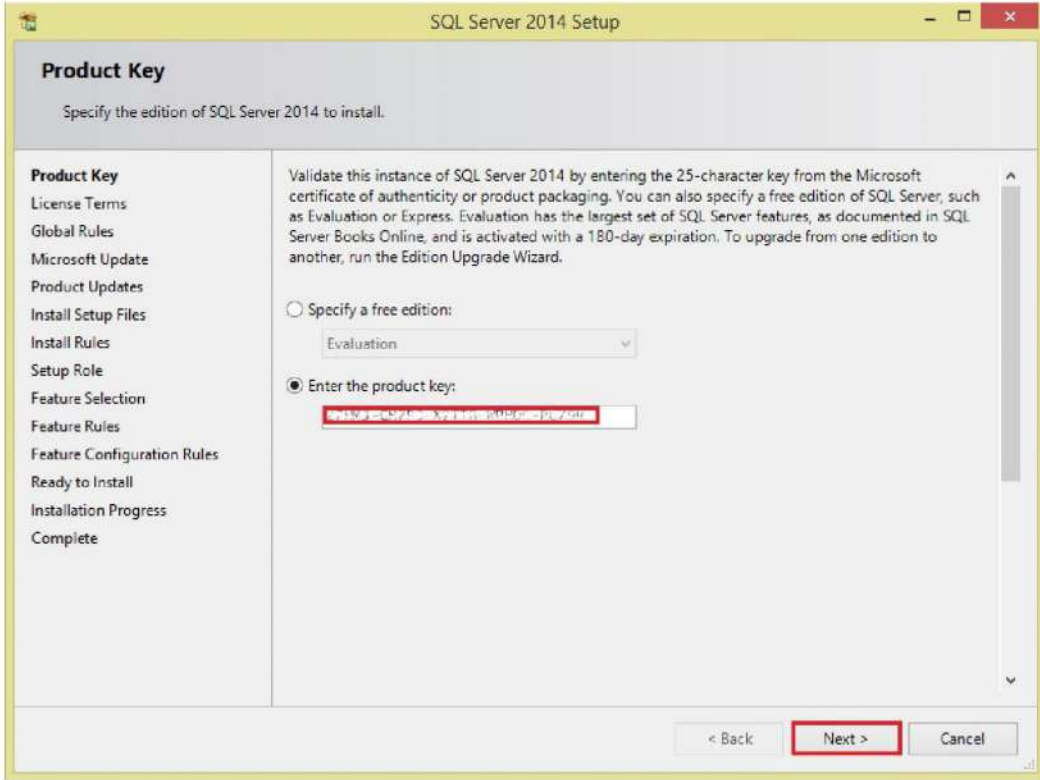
SQL Server 2014 Setup

Product Key

Specify the edition of SQL Server 2014 to install.

Product Key
License Terms
Global Rules
Microsoft Update
Product Updates
Install Setup Files
Install Rules
Setup Role
Feature Selection
Feature Rules
Feature Configuration Rules
Ready to Install
Installation Progress
Complete

Validate this instance of SQL Server 2014 by entering the 25-character key from the Microsoft certificate of authenticity or product packaging. You can also specify a free edition of SQL Server, such as Evaluation or Express. Evaluation has the largest set of SQL Server features, as documented in SQL Server Books Online, and is activated with a 180-day expiration. To upgrade from one edition to another, run the Edition Upgrade Wizard.

Specify a free edition:

Evaluation

Enter the product key:

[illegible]

< Back
Next >
Cancel